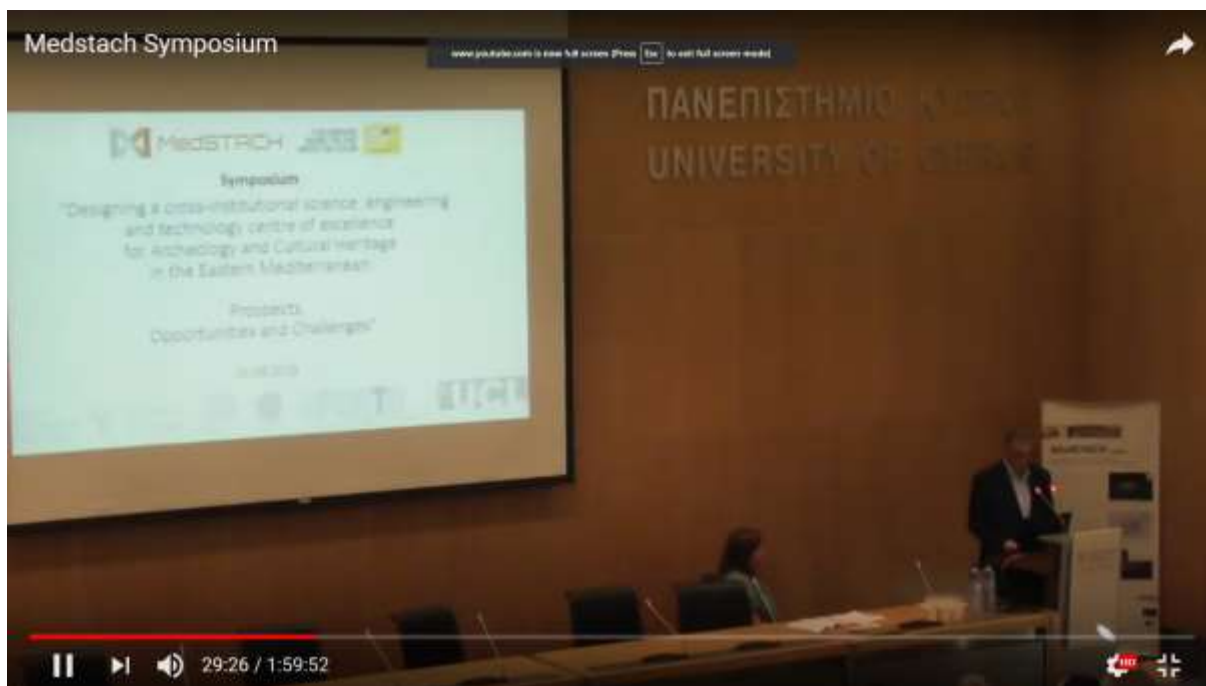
Medstach Symposium

www.youtube.com is now full screen (Press Esc to exit full screen mode)

ΠΑΝΕΠΙΣΤΗΜΙΟ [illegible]
UNIVERSITY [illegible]

MedSTACH

Symposium

"Designing a cross-institutional science, engineering and technology centre of excellence for Archeology and Cultural Heritage in the Eastern Mediterranean:

Prospects, Opportunities and Challenges"

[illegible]

29:26 / 1:59:52

HD